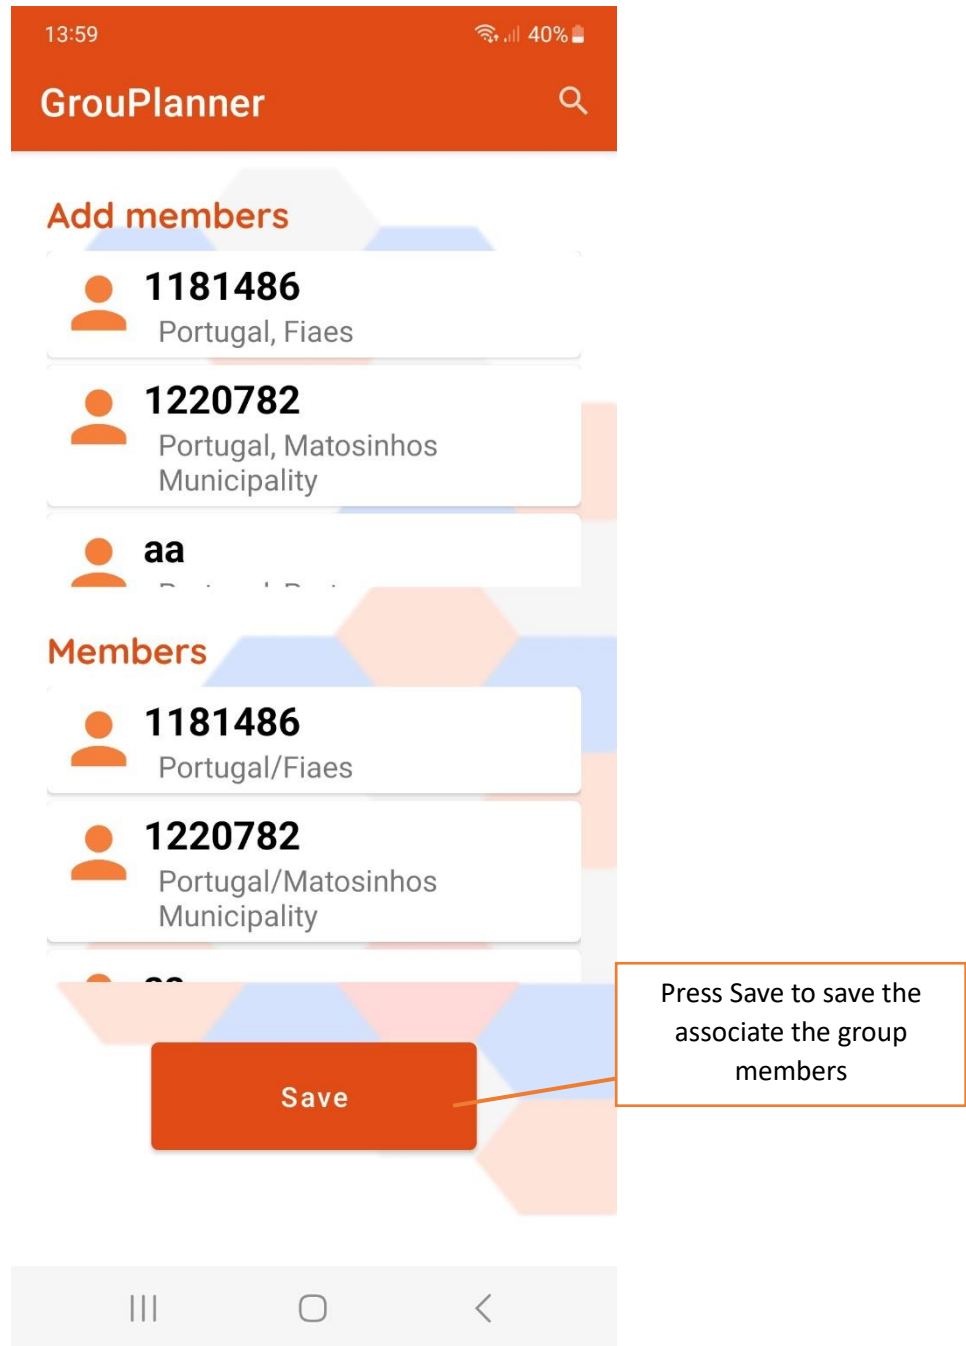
13:59 40%

GrouPlanner

Add members

1181486
Portugal, Fiaes

1220782
Portugal, Matosinhos Municipality

aa
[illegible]

Members

1181486
Portugal/Fiaes

1220782
Portugal/Matosinhos Municipality

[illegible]

Save

Press Save to save the associate the group members